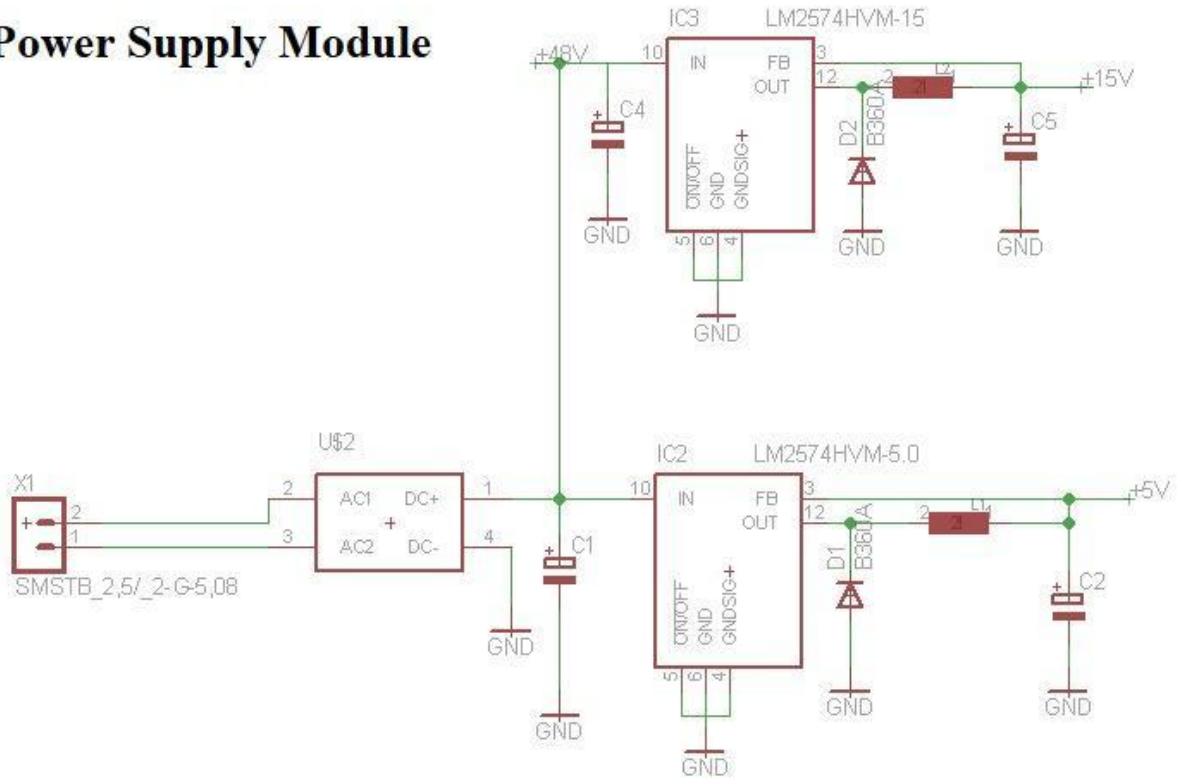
Power Supply Module

+48V
IC3 LM2574HVM-15
10 IN FB 3
OUT 12
ON/OFF GND GNDSIG+
5 6 4
GND
C4
GND
D2 B360A
GND
2 L2 1
+15V
C5
GND

X1
2
1
SMSTB_2,5/_2-G-5,08
U$2
2 AC1 DC+ 1
3 AC2 DC- 4
+
GND
C1
GND
IC2 LM2574HVM-5.0
10 IN FB 3
OUT 12
ON/OFF GND GNDSIG+
5 6 4
GND
D1 B360A
GND
2 L1 1
+5V
C2
GND